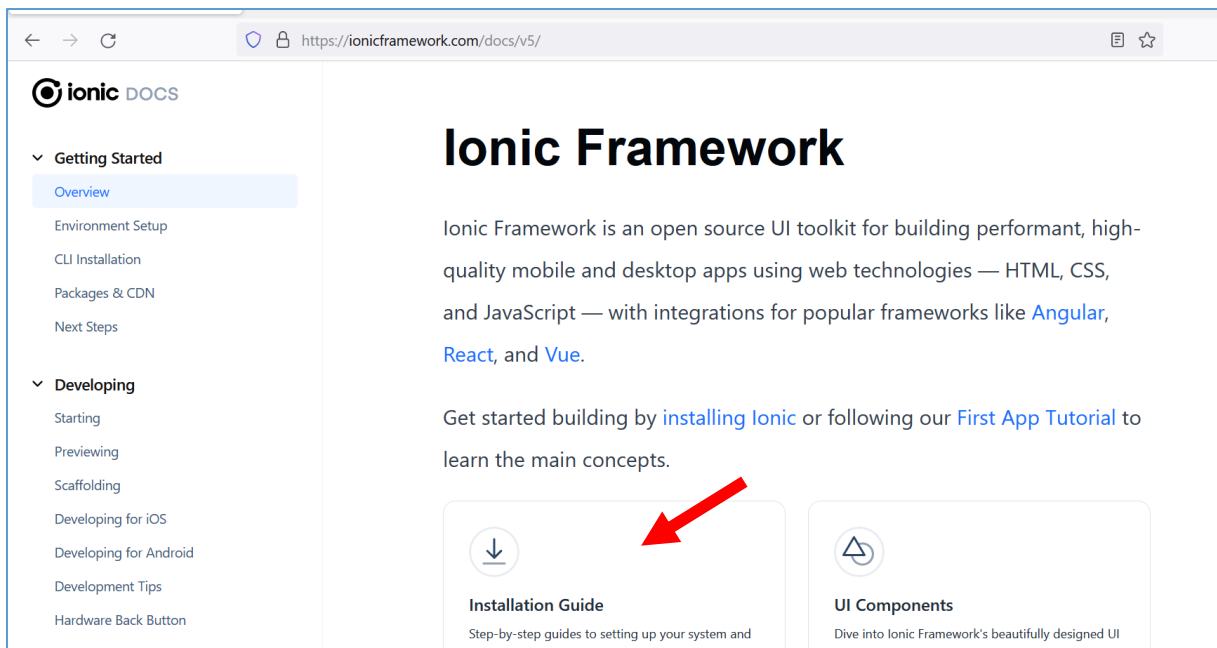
https://ionicframework.com/docs/v5/

ionic DOCS

Getting Started
Overview
Environment Setup
CLI Installation
Packages & CDN
Next Steps

Developing
Starting
Previewing
Scaffolding
Developing for iOS
Developing for Android
Development Tips
Hardware Back Button

# Ionic Framework

Ionic Framework is an open source UI toolkit for building performant, high-quality mobile and desktop apps using web technologies — HTML, CSS, and JavaScript — with integrations for popular frameworks like Angular, React, and Vue.

Get started building by installing Ionic or following our First App Tutorial to learn the main concepts.

Installation Guide
Step-by-step guides to setting up your system and

UI Components
Dive into Ionic Framework's beautifully designed UI